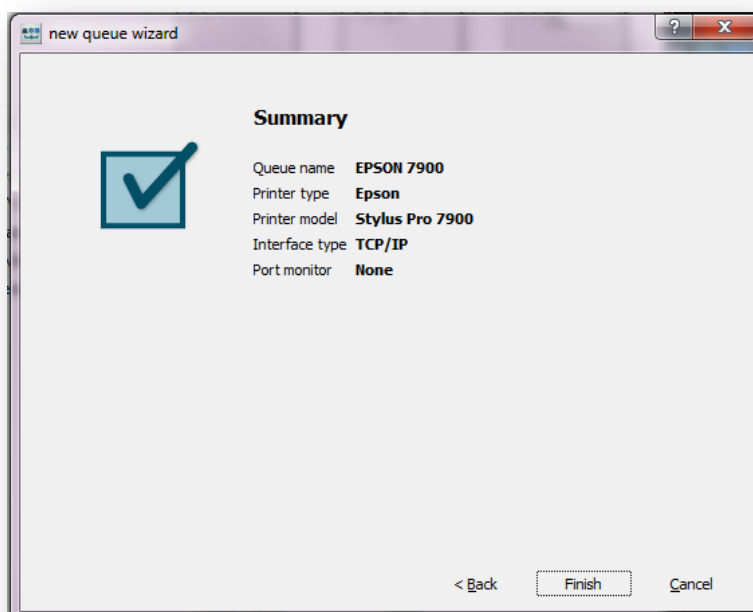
new queue wizard

?

X

Summary

| | |
|---|---|
| Queue name | EPSON 7900 |
| Printer type | Epson |
| Printer model | Stylus Pro 7900 |
| Interface type | TCP/IP |
| Port monitor | None |

< Back

Finish

Cancel